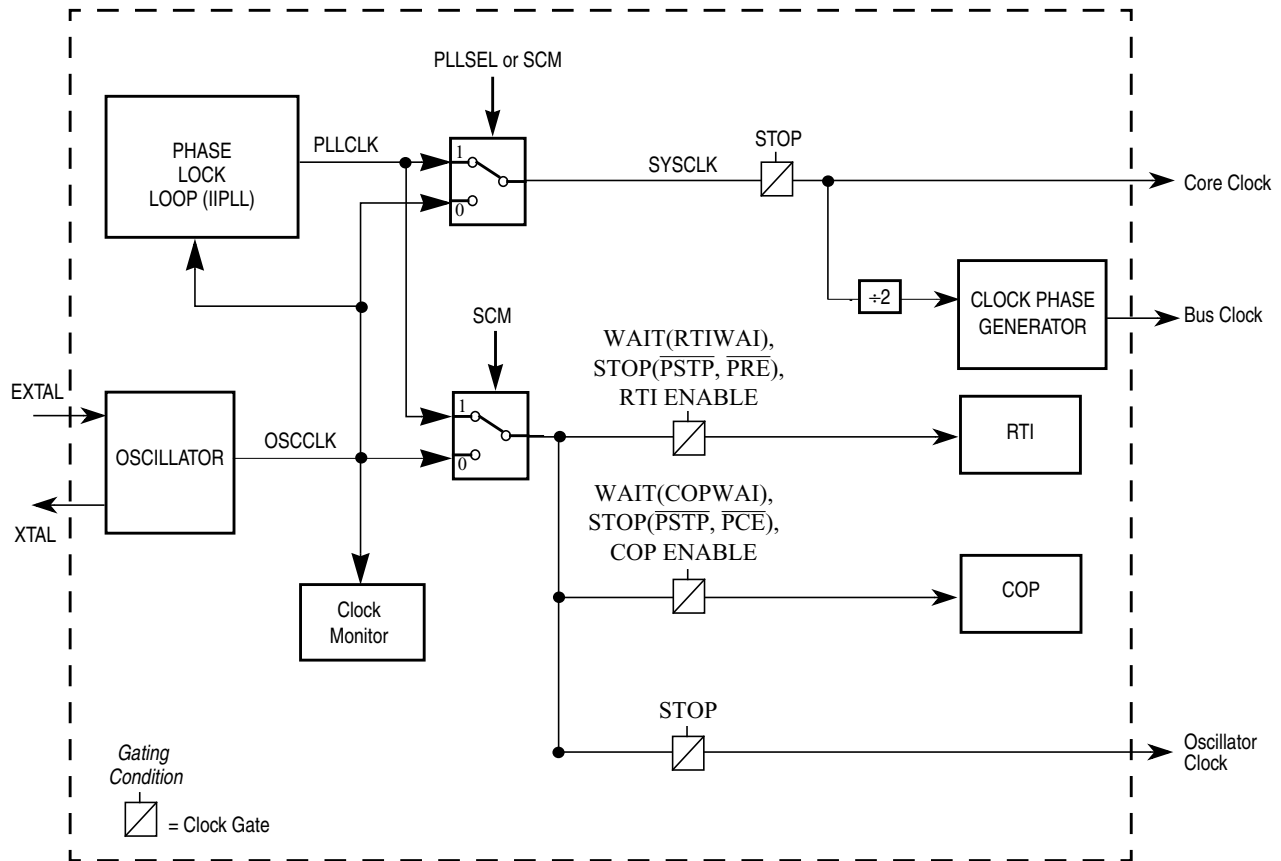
PLLSEL or SCM

PHASE LOCK LOOP (IIPLL)

PLLCLK

1

0

SYSCLK

STOP

Core Clock

$\div 2$

CLOCK PHASE GENERATOR

Bus Clock

SCM

WAIT(RTIWAI), STOP($\overline{PSTP}$, $\overline{PRE}$), RTI ENABLE

EXTAL

OSCILLATOR

OSCCLK

1

0

RTI

XTAL

WAIT(COPWAI), STOP($\overline{PSTP}$, $\overline{PCE}$), COP ENABLE

Clock Monitor

COP

STOP

Oscillator Clock

Gating Condition

= Clock Gate